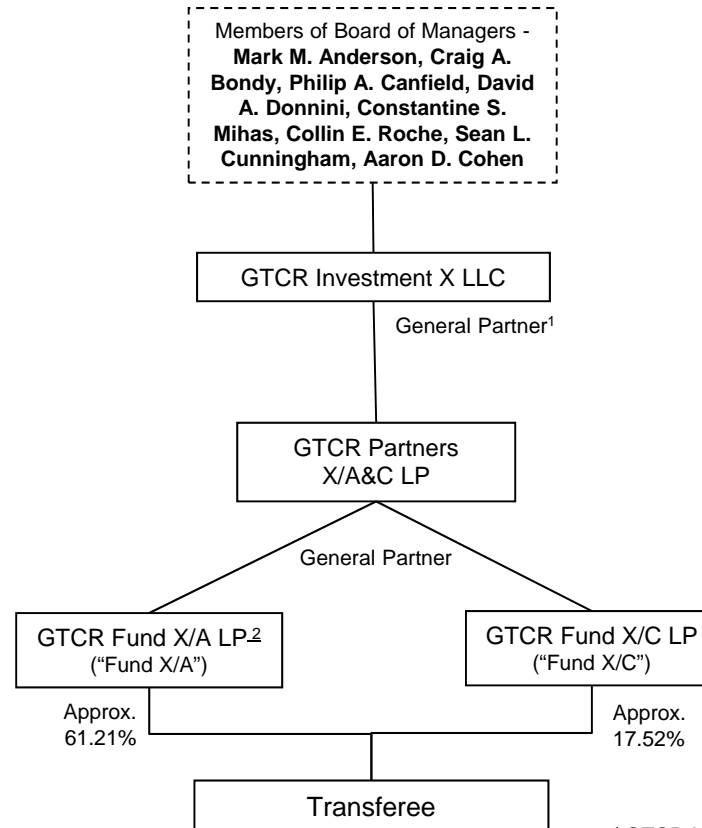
Members of Board of Managers - **Mark M. Anderson, Craig A. Bondy, Philip A. Canfield, David A. Donnini, Constantine S. Mihas, Collin E. Roche, Sean L. Cunningham, Aaron D. Cohen**

GTCR Investment X LLC

General Partner$^1$

GTCR Partners X/A&C LP

General Partner

GTCR Fund X/A LP$^2$ ("Fund X/A")

GTCR Fund X/C LP ("Fund X/C")

Approx. 61.21%

Approx. 17.52%

Transferee

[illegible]